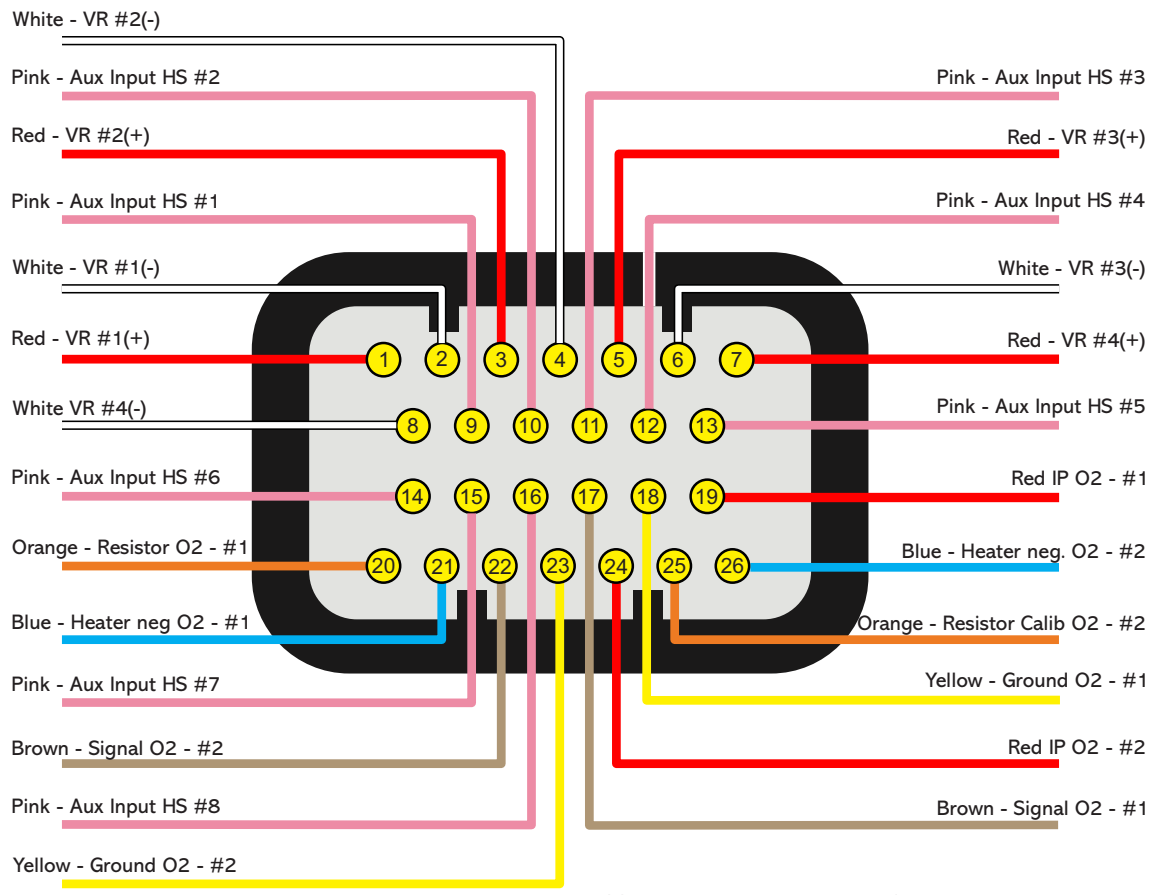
White - VR #2(-)

Pink - Aux Input HS #2

Pink - Aux Input HS #3

Red - VR #2(+)

Red - VR #3(+)

Pink - Aux Input HS #1

Pink - Aux Input HS #4

White - VR #1(-)

White - VR #3(-)

Red - VR #1(+)

Red - VR #4(+)

1 2 3 4 5 6 7

White VR #4(-)

Pink - Aux Input HS #5

8 9 10 11 12 13

Pink - Aux Input HS #6

Red IP O2 - #1

14 15 16 17 18 19

Orange - Resistor O2 - #1

Blue - Heater neg. O2 - #2

20 21 22 23 24 25 26

Blue - Heater neg O2 - #1

Orange - Resistor Calib O2 - #2

Pink - Aux Input HS #7

Yellow - Ground O2 - #1

Brown - Signal O2 - #2

Red IP O2 - #2

Pink - Aux Input HS #8

Brown - Signal O2 - #1

Yellow - Ground O2 - #2